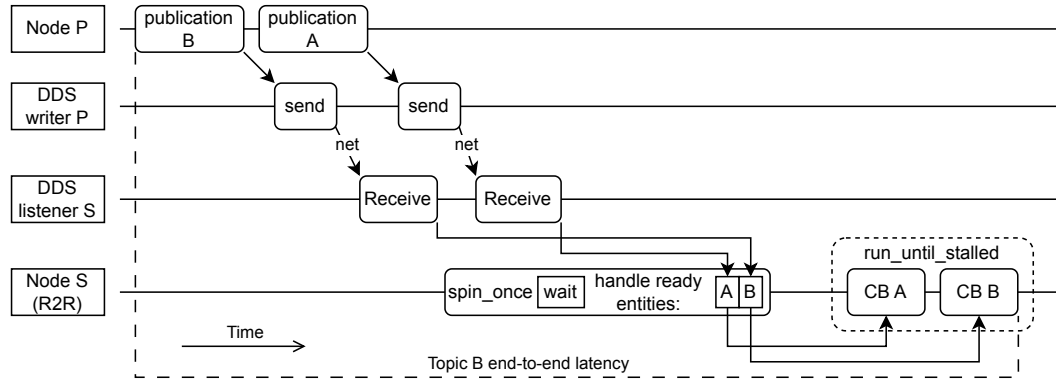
Node P

publication B

publication A

DDS writer P

send

send

net

net

DDS listener S

Receive

Receive

Node S (R2R)

spin_once

wait

handle ready entities:

A

B

run_until_stalled

CB A

CB B

Time

Topic B end-to-end latency